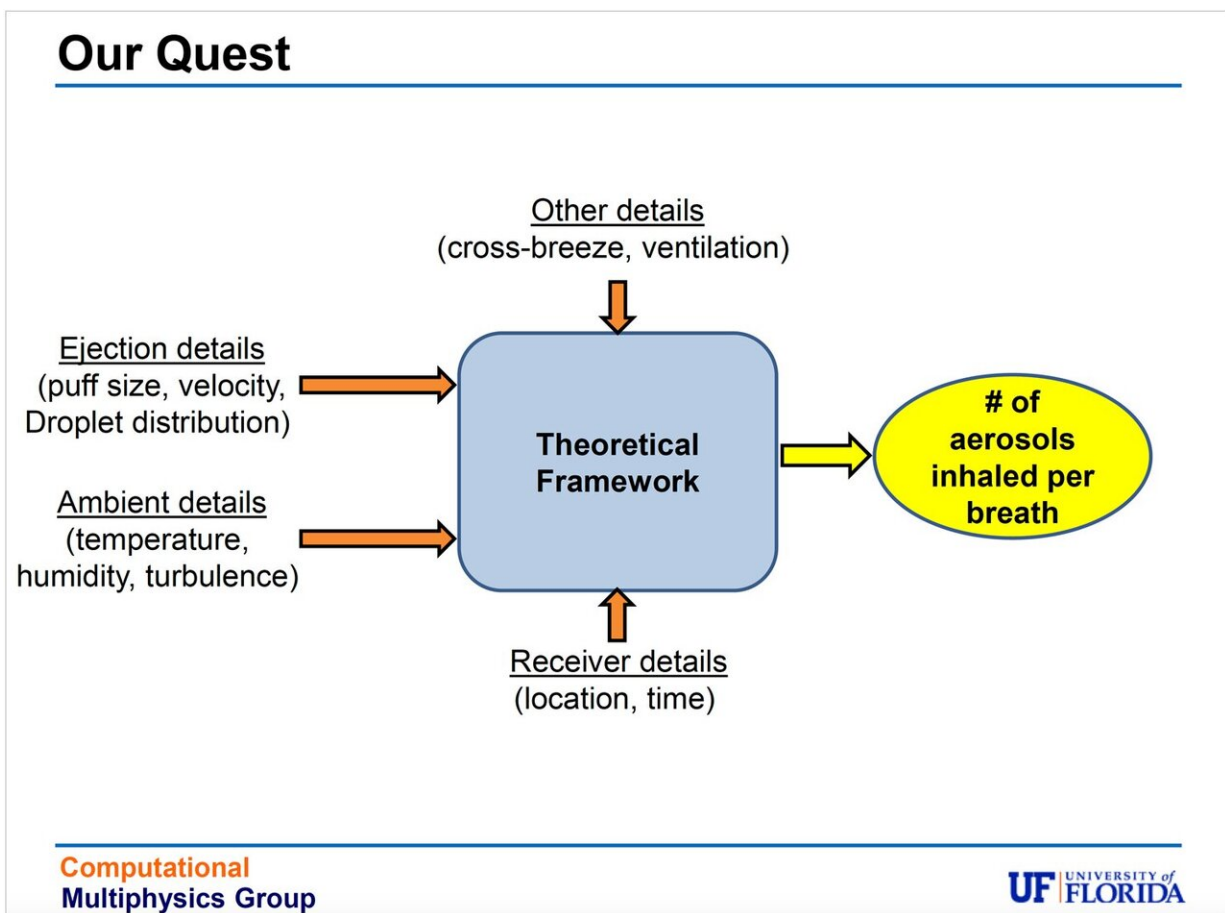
Our Quest

Other details
(cross-breeze, ventilation)

Ejection details
(puff size, velocity, Droplet distribution)

Ambient details
(temperature, humidity, turbulence)

Theoretical Framework

# of aerosols inhaled per breath

Receiver details
(location, time)

Computational
Multiphysics Group

UF UNIVERSITY of FLORIDA